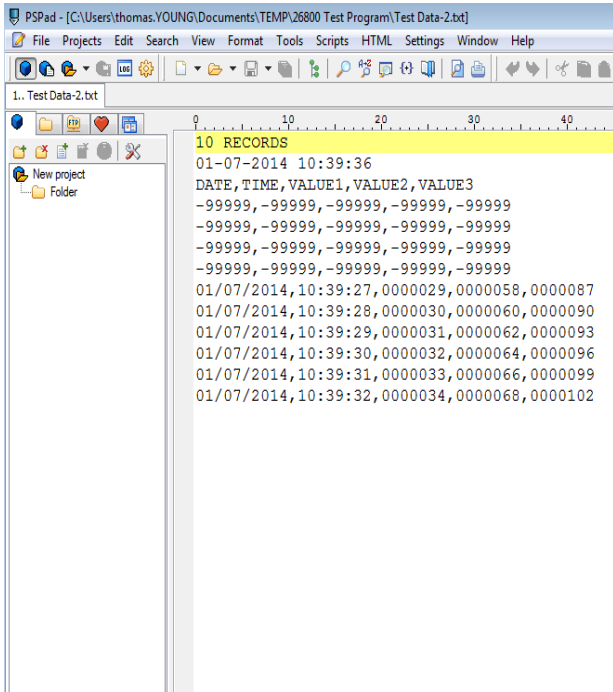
PSPad - [C:\Users\thomas.YOUNG\Documents\TEMP\26800 Test Program\Test Data-2.txt]

File Projects Edit Search View Format Tools Scripts HTML Settings Window Help

1.. Test Data-2.txt

New project
Folder

10 20 30 40

10 RECORDS
01-07-2014 10:39:36
DATE,TIME,VALUE1,VALUE2,VALUE3
-99999,-99999,-99999,-99999,-99999
-99999,-99999,-99999,-99999,-99999
-99999,-99999,-99999,-99999,-99999
-99999,-99999,-99999,-99999,-99999
01/07/2014,10:39:27,0000029,0000058,0000087
01/07/2014,10:39:28,0000030,0000060,0000090
01/07/2014,10:39:29,0000031,0000062,0000093
01/07/2014,10:39:30,0000032,0000064,0000096
01/07/2014,10:39:31,0000033,0000066,0000099
01/07/2014,10:39:32,0000034,0000068,0000102